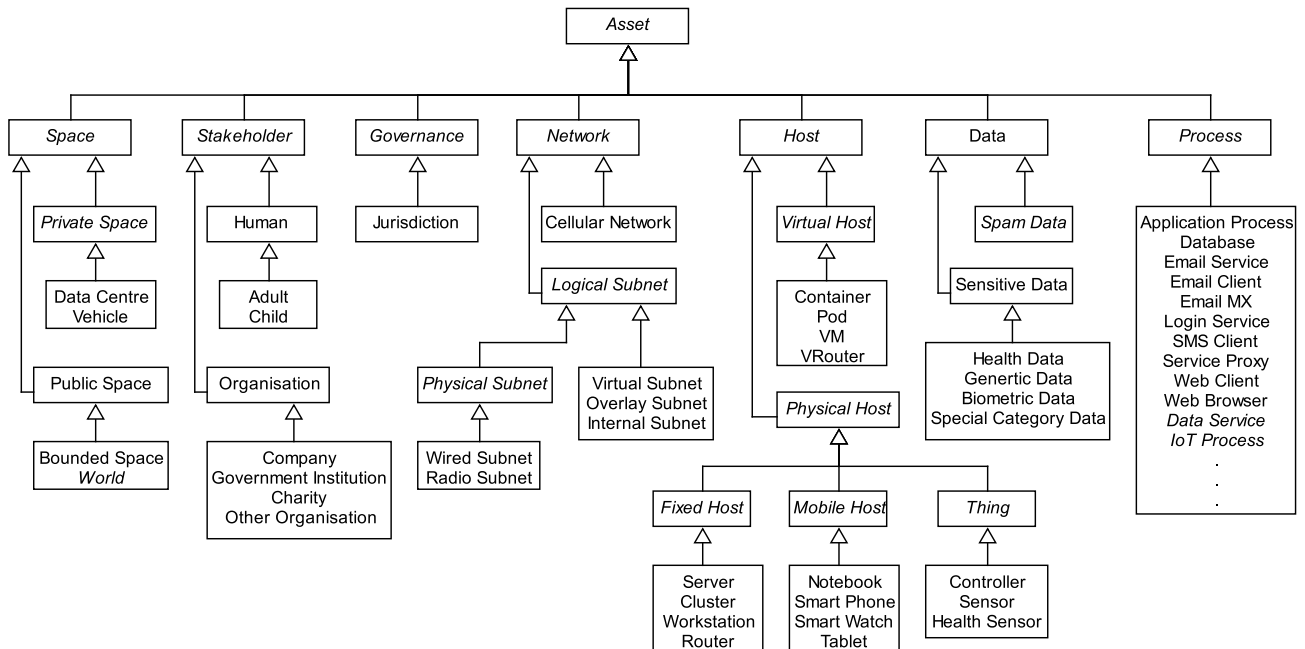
Asset

Space

Private Space

Data Centre
Vehicle

Public Space

Bounded Space
World

Stakeholder

Human

Adult
Child

Organisation

Company
Government Institution
Charity
Other Organisation

Governance

Jurisdiction

Network

Cellular Network

Logical Subnet

Physical Subnet

Wired Subnet
Radio Subnet

Virtual Subnet
Overlay Subnet
Internal Subnet

Host

Virtual Host

Container
Pod
VM
VRouter

Physical Host

Fixed Host

Server
Cluster
Workstation
Router

Mobile Host

Notebook
Smart Phone
Smart Watch
Tablet

Thing

Controller
Sensor
Health Sensor

Data

Spam Data

Sensitive Data

Health Data
Genertic Data
Biometric Data
Special Category Data

Process

Application Process
Database
Email Service
Email Client
Email MX
Login Service
SMS Client
Service Proxy
Web Client
Web Browser
Data Service
IoT Process
.
.
.